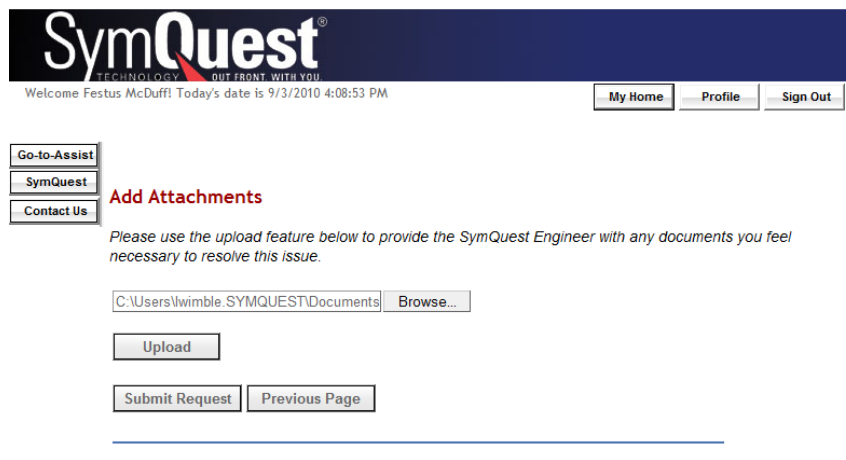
SymQuest®
TECHNOLOGY OUT FRONT. WITH YOU.

Welcome Festus McDuff! Today's date is 9/3/2010 4:08:53 PM

My Home
Profile
Sign Out

Go-to-Assist
SymQuest
Contact Us

Add Attachments

Please use the upload feature below to provide the SymQuest Engineer with any documents you feel necessary to resolve this issue.

C:\Users\lwimble.SYMQUEST\Documents
Browse...

Upload

Submit Request
Previous Page